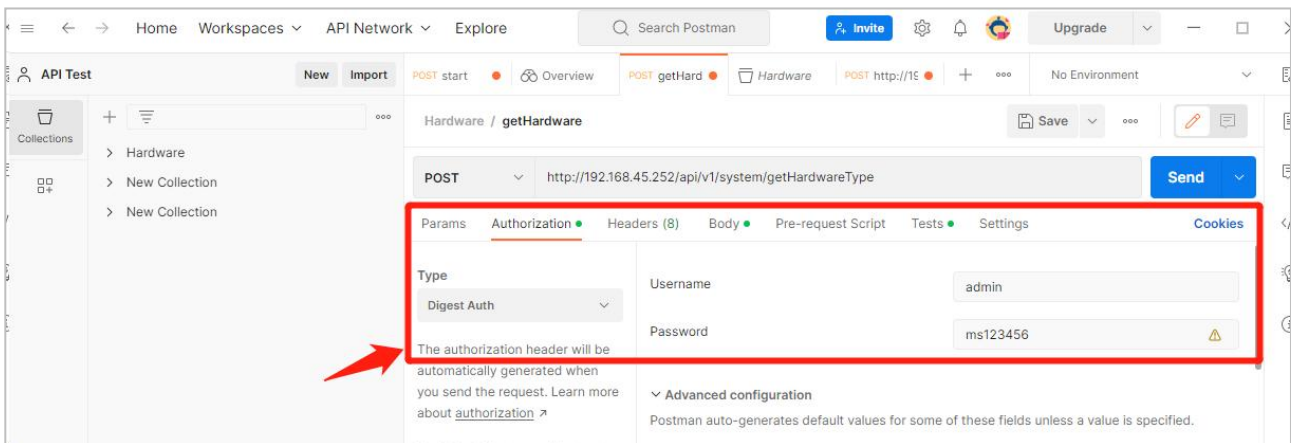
Home Workspaces API Network Explore

Search Postman

Invite

Upgrade

API Test

New Import

POST start

Overview

POST getHard

Hardware

POST http://19

No Environment

Collections

Hardware

New Collection

New Collection

Hardware / getHardware

Save

POST

http://192.168.45.252/api/v1/system/getHardwareType

Send

Params Authorization Headers (8) Body Pre-request Script Tests Settings

Cookies

Type

Digest Auth

Username

admin

Password

ms123456

The authorization header will be automatically generated when you send the request. Learn more about authorization ↗

Advanced configuration

Postman auto-generates default values for some of these fields unless a value is specified.